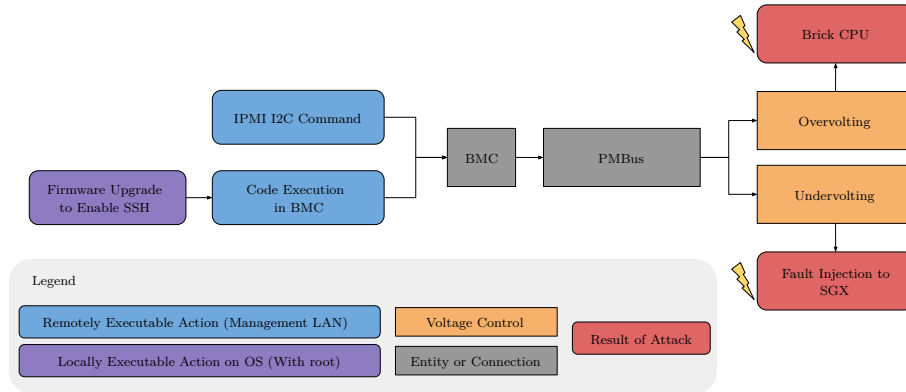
Brick CPU

IPMI I2C Command

Overvolting

BMC

PMBus

Firmware Upgrade to Enable SSH

Code Execution in BMC

Undervolting

Fault Injection to SGX

Legend

Remotely Executable Action (Management LAN)

Voltage Control

Result of Attack

Locally Executable Action on OS (With root)

Entity or Connection